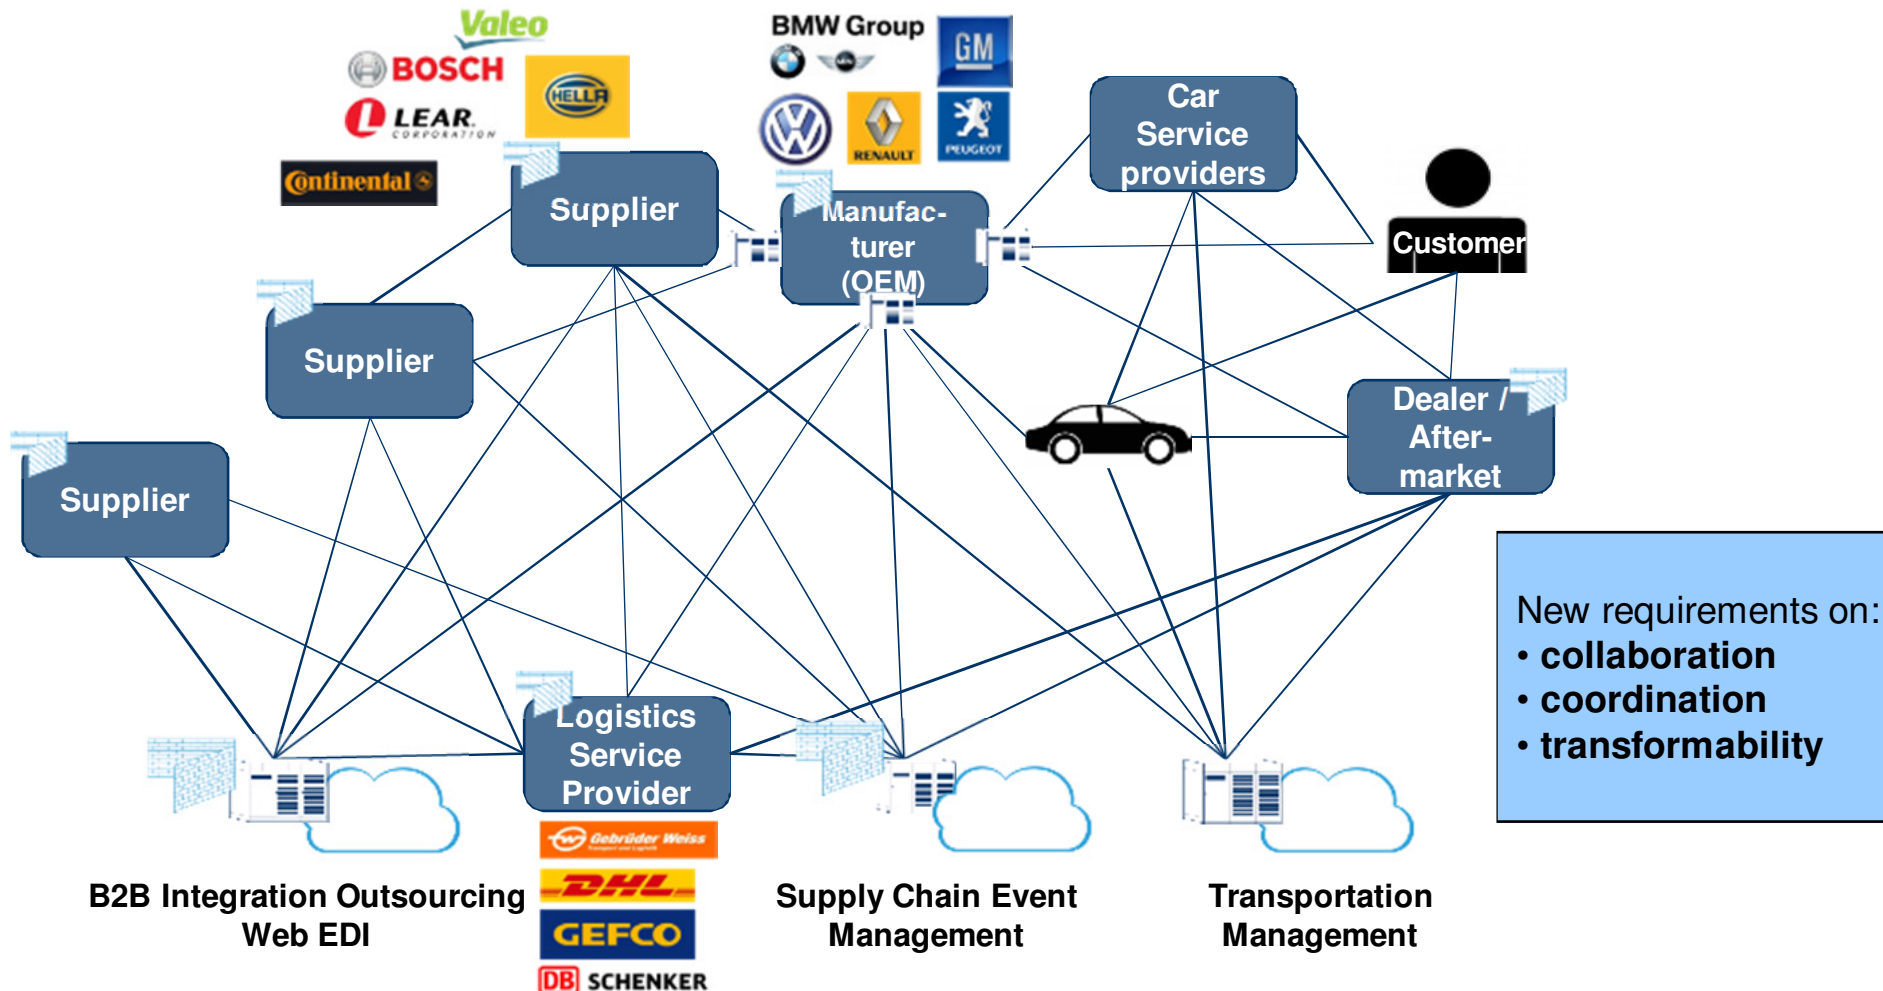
Valeo
BOSCH
LEAR CORPORATION
HELLA
Continental
BMW Group
GM
RENAULT
PEUGEOT
Car Service providers
Supplier
Manufac-turer (OEM)
Customer
Supplier
Supplier
Dealer / After-market
New requirements on:
• collaboration
• coordination
• transformability
Logistics Service Provider
Gebrüder Weiss
DHL
GEFCO
DB SCHENKER
B2B Integration Outsourcing Web EDI
Supply Chain Event Management
Transportation Management